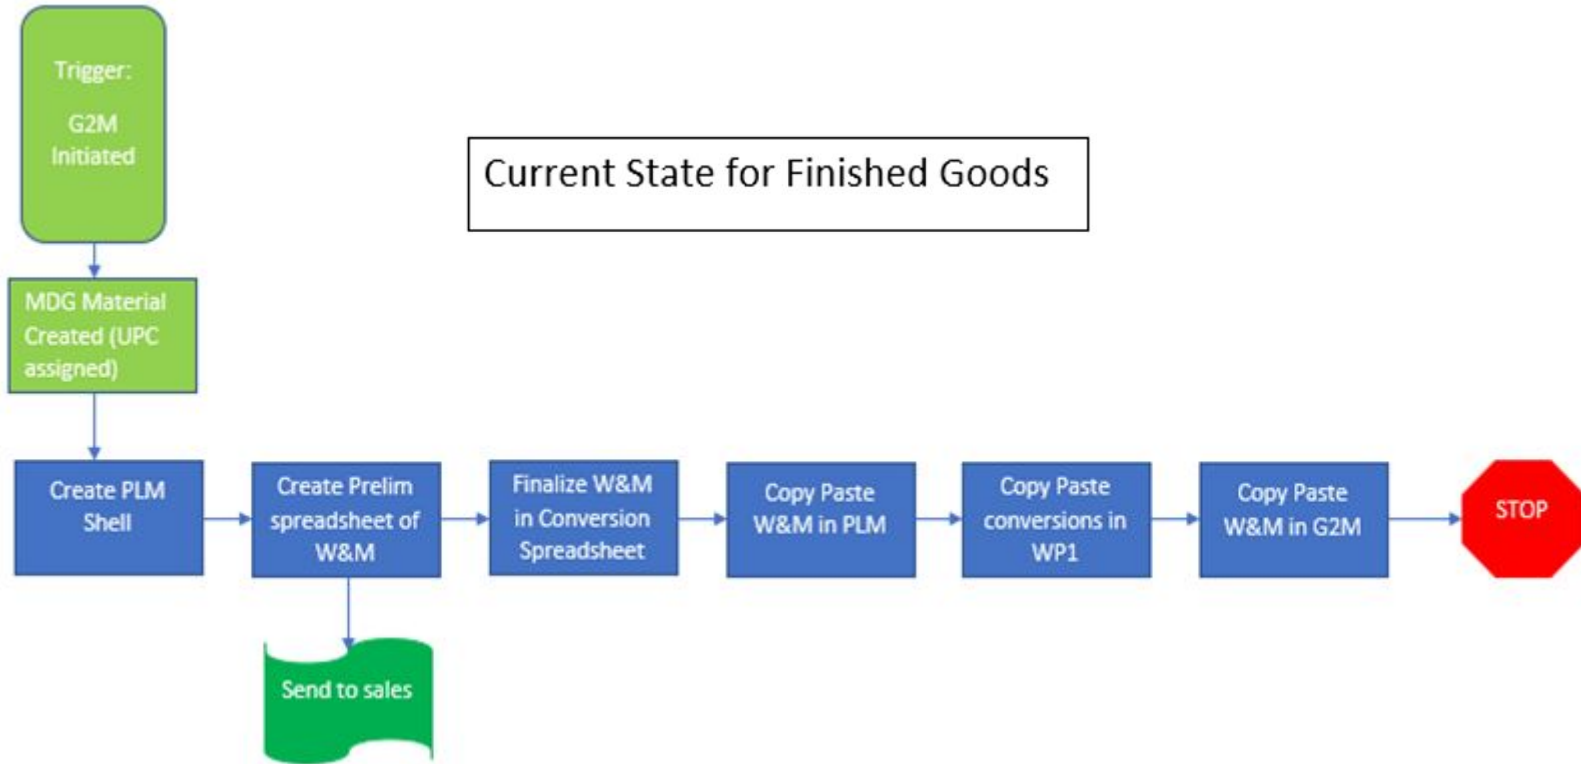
Trigger:

G2M Initiated

Current State for Finished Goods

MDG Material Created (UPC assigned)

Create PLM Shell

Create Prelim spreadsheet of W&M

Finalize W&M in Conversion Spreadsheet

Copy Paste W&M in PLM

Copy Paste conversions in WP1

Copy Paste W&M in G2M

STOP

Send to sales